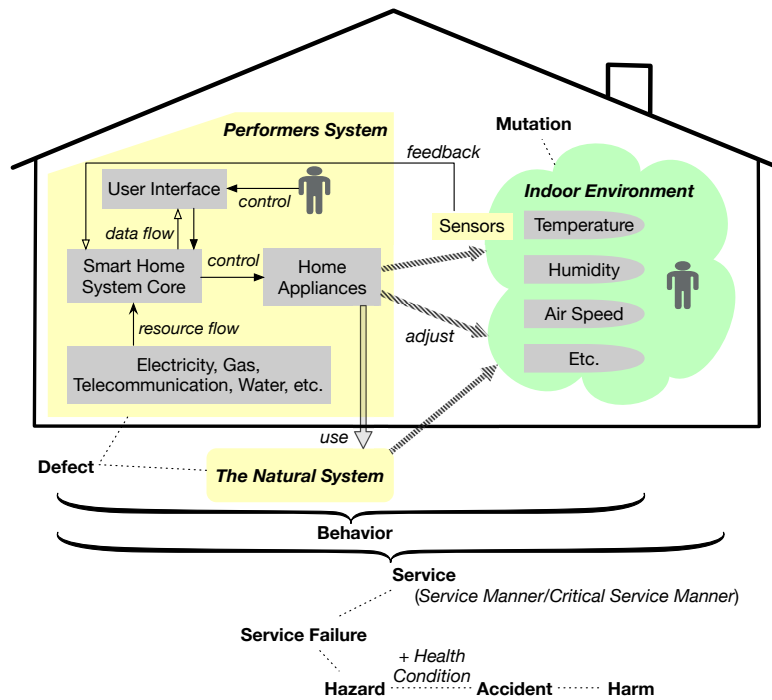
Performers System

Mutation

feedback

Indoor Environment

User Interface

control

Sensors

Temperature

data flow

Humidity

Smart Home System Core

control

Home Appliances

Air Speed

resource flow

adjust

Etc.

Electricity, Gas, Telecommunication, Water, etc.

use

Defect

The Natural System

Behavior

Service

(Service Manner/Critical Service Manner)

Service Failure

+ Health Condition

Hazard

Accident

Harm